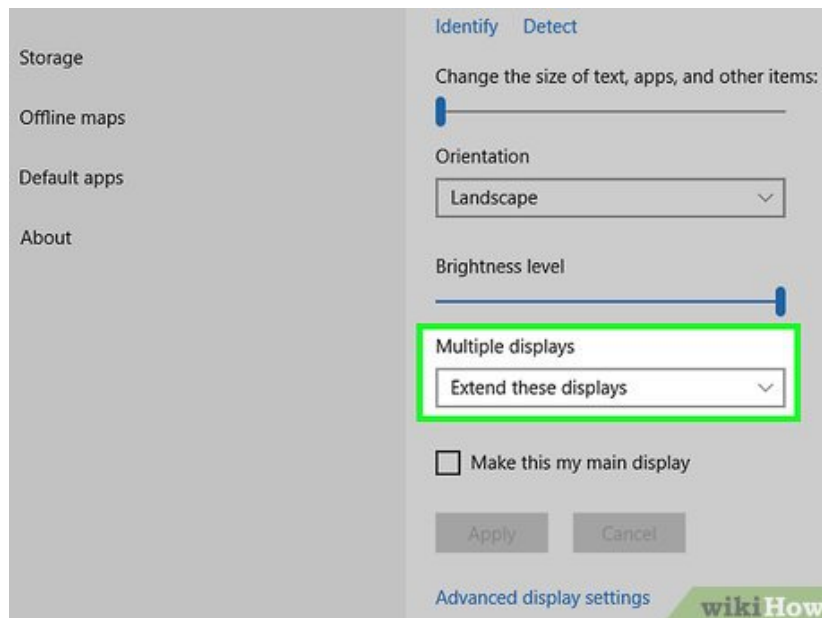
Storage

Offline maps

Default apps

About

Identify Detect

Change the size of text, apps, and other items:

Orientation

Landscape

Brightness level

Multiple displays

Extend these displays

Make this my main display

Apply

Cancel

Advanced display settings

wikiHow